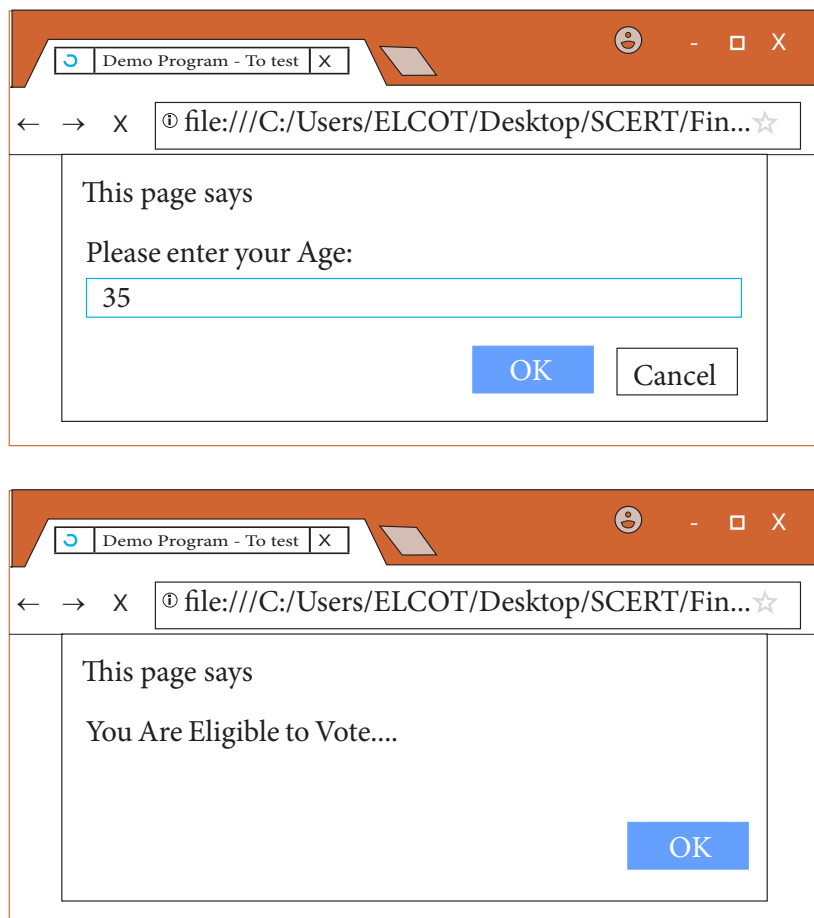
Demo Program - To test X

- ☐ X

← → X ⓘ file:///C:/Users/ELCOT/Desktop/SCERT/Fin... ☆

This page says

Please enter your Age:

35

OK Cancel

Demo Program - To test X

- ☐ X

← → X ⓘ file:///C:/Users/ELCOT/Desktop/SCERT/Fin... ☆

This page says

You Are Eligible to Vote....

OK